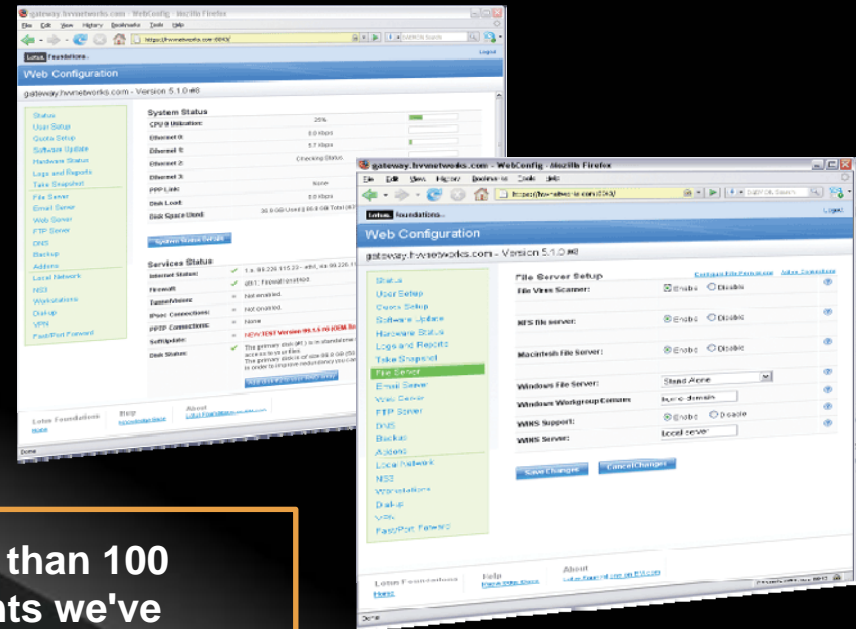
gateway.hvwnetworks.com - WebConfig - Mozilla Firefox

File Edit View History Bookmarks Tools Help

Logout

Lotus Foundations

Web Configuration

gateway.hvwnetworks.com - Version 5.1.0 #8

Status
User Setup
Quota Setup
Software Update
Hardware Status
Logs and Reports
Take Snapshot
File Server
Email Server
Web Server
FTP Server
DNS
Backup
Address
Local Network
NIS
Workstations
Dialup
VPN
Fast/Port Forward

System Status

| CPU 0 Utilization: | 25% |
|---|---|
| Ethernet 0: | 0.0 kbps |
| Ethernet 1: | 5.7 kbps |
| Ethernet 2: | Checking Status |
| Ethernet 3: | |
| PPP Link: | None |
| Disk Load: | 0.0 kbps |
| Disk Space Used: | 30.9 GB Used / 80.8 GB Total |

System Status Details

Services Status

| Internet Status: | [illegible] |
|---|---|
| Firewall: | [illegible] |
| Tunnel/Vision: | Not enabled. |
| IPsec Connections: | Not enabled. |
| PPTP Connections: | None |
| SoftUpdate: | NEW TEST Version 99.5.5 #6 (OEM B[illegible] |
| Disk Status: | The primary disk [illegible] |

Lotus Foundations
Help
About

Done

gateway.hvwnetworks.com - WebConfig - Mozilla Firefox

File Edit View History Bookmarks Tools Help

Logout

Lotus Foundations

Web Configuration

gateway.hvwnetworks.com - Version 5.1.0 #8

Status
User Setup
Quota Setup
Software Update
Hardware Status
Logs and Reports
Take Snapshot
File Server
Email Server
Web Server
FTP Server
DNS
Backup
Address
Local Network
NIS
Workstations
Dialup
VPN
Fast/Port Forward

File Server Setup
Configure File Permissions
Active Connections

File Virus Scanner: Enable Disable

NFS file server: Enable Disable

Macintosh File Server: Enable Disable

Windows File Server: Stand Alone

Windows Workgroup/Domain: home-domain

WINS Support: Enable Disable

WINS Server: Local server

Save Changes
Cancel Changes

Lotus Foundations
Help
About

Done

than 100
ts we've